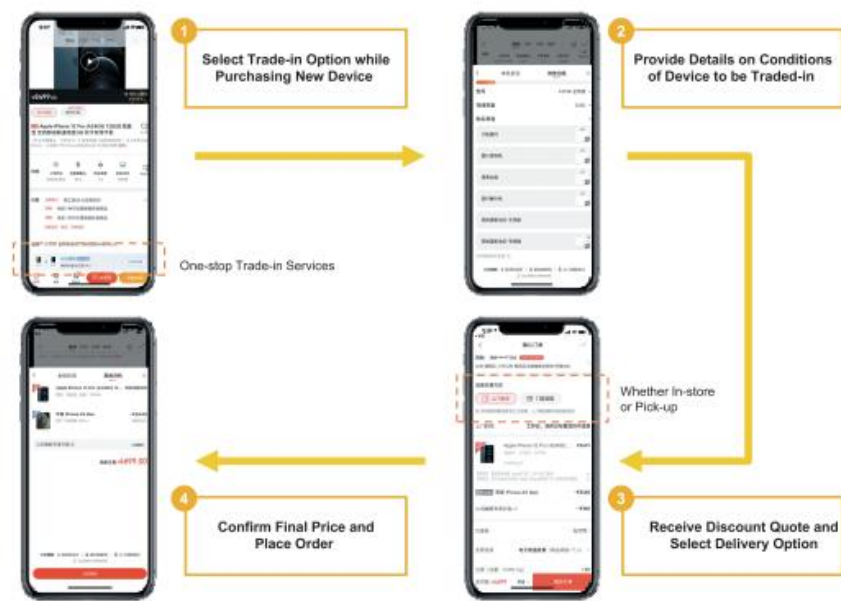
1
Select Trade-in Option while Purchasing New Device

2
Provide Details on Conditions of Device to be Traded-in

One-stop Trade-in Services

Whether In-store or Pick-up

4
Confirm Final Price and Place Order

3
Receive Discount Quote and Select Delivery Option